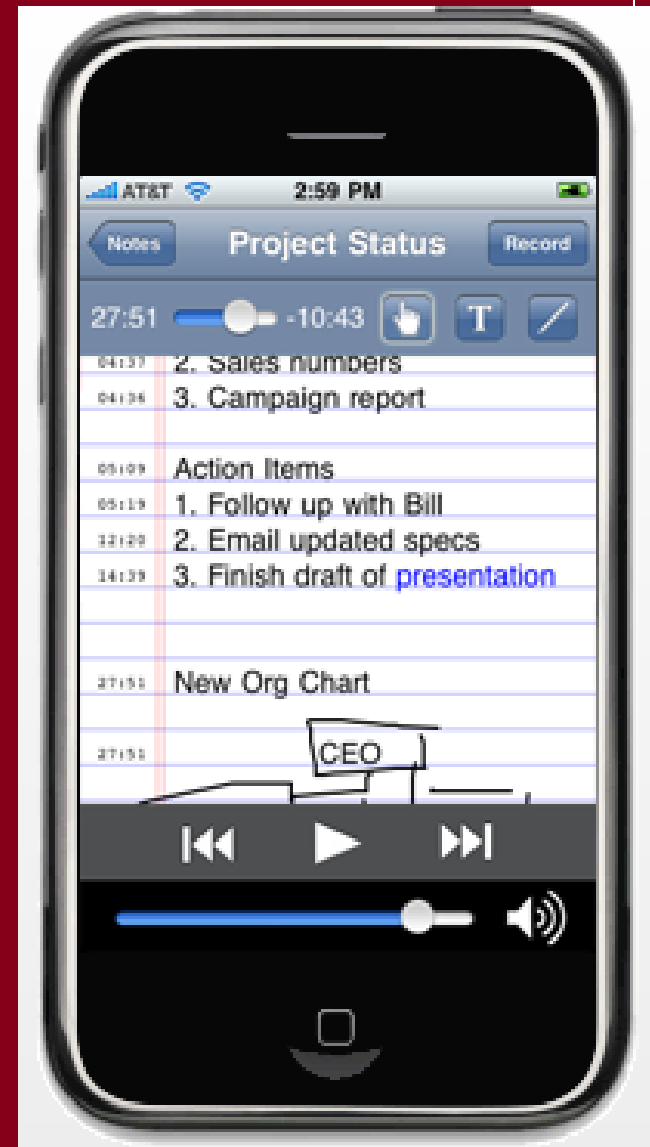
AT&T 2:59 PM

Notes Project Status Record

27:51 -10:43 T

04:37 2. Sales numbers
04:36 3. Campaign report

05:09 Action Items
05:19 1. Follow up with Bill
12:20 2. Email updated specs
14:39 3. Finish draft of presentation

27:51 New Org Chart

27:51 CEO